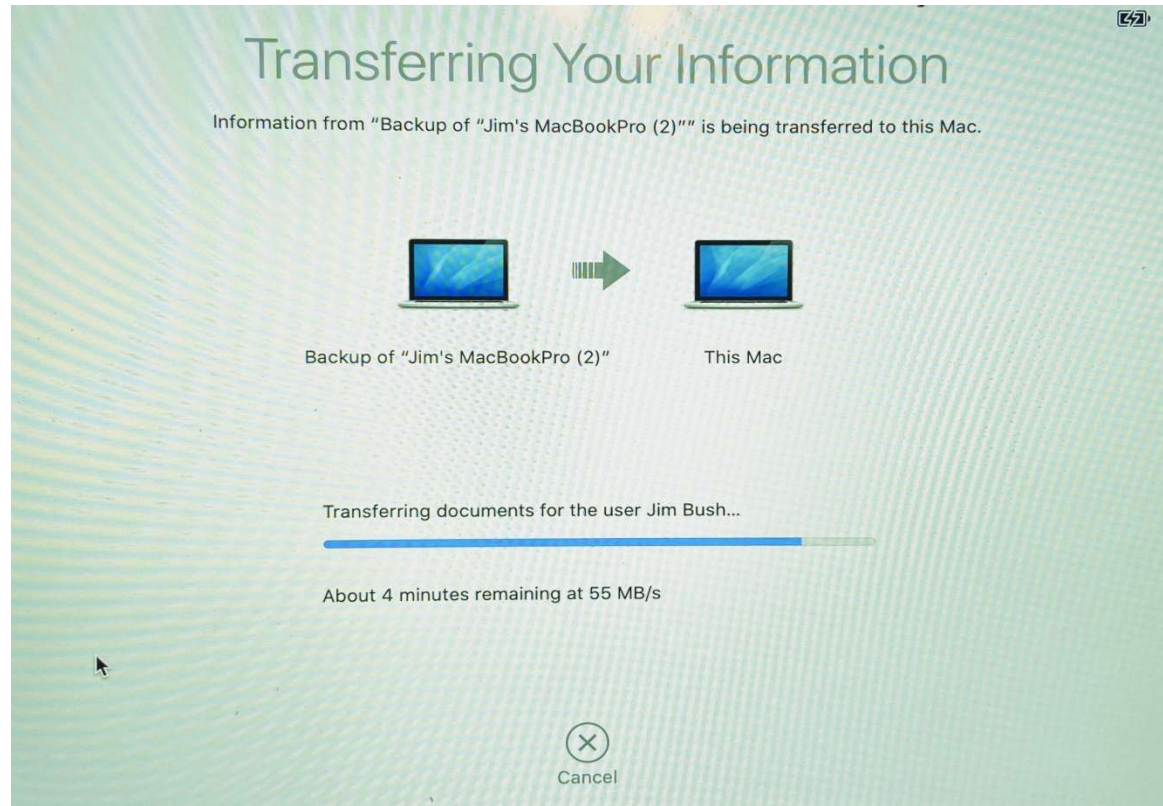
Transferring Your Information

Information from "Backup of "Jim's MacBookPro (2)"" is being transferred to this Mac.

Backup of "Jim's MacBookPro (2)"

This Mac

Transferring documents for the user Jim Bush...

About 4 minutes remaining at 55 MB/s

Cancel